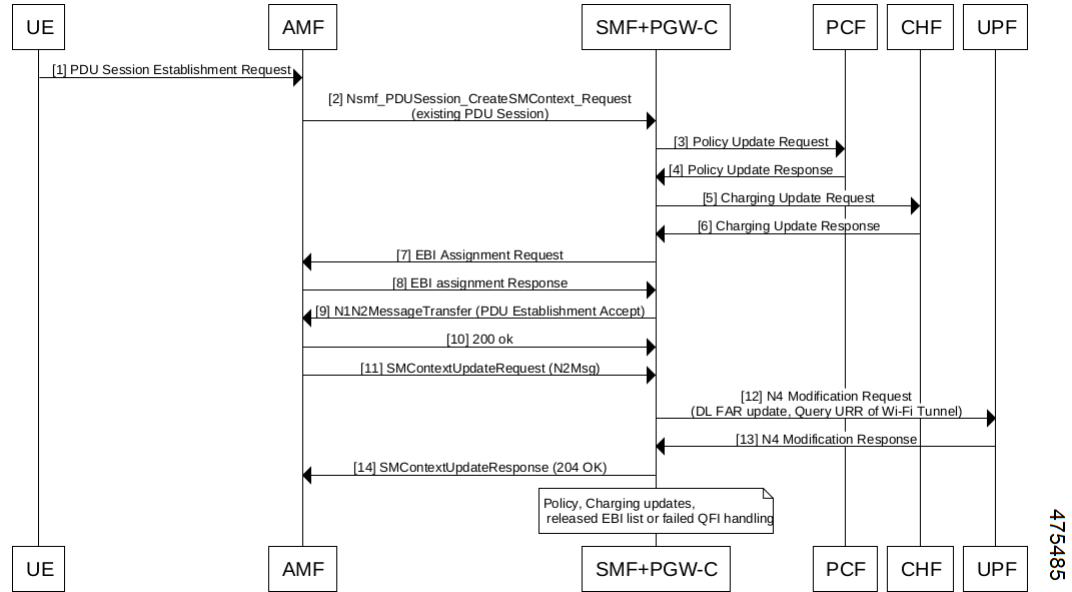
UE AMF SMF+PGW-C PCF CHF UPF

[1] PDU Session Establishment Request

[2] Nsmf_PDUSession_CreateSMContext_Request (existing PDU Session)

[3] Policy Update Request

[4] Policy Update Response

[5] Charging Update Request

[6] Charging Update Response

[7] EBI Assignment Request

[8] EBI assignment Response

[9] N1N2MessageTransfer (PDU Establishment Accept)

[10] 200 ok

[11] SMContextUpdateRequest (N2Msg)

[12] N4 Modification Request (DL FAR update, Query URR of Wi-Fi Tunnel)

[13] N4 Modification Response

[14] SMContextUpdateResponse (204 OK)

Policy, Charging updates, released EBI list or failed QFI handling

UE AMF SMF+PGW-C PCF CHF UPF

475485